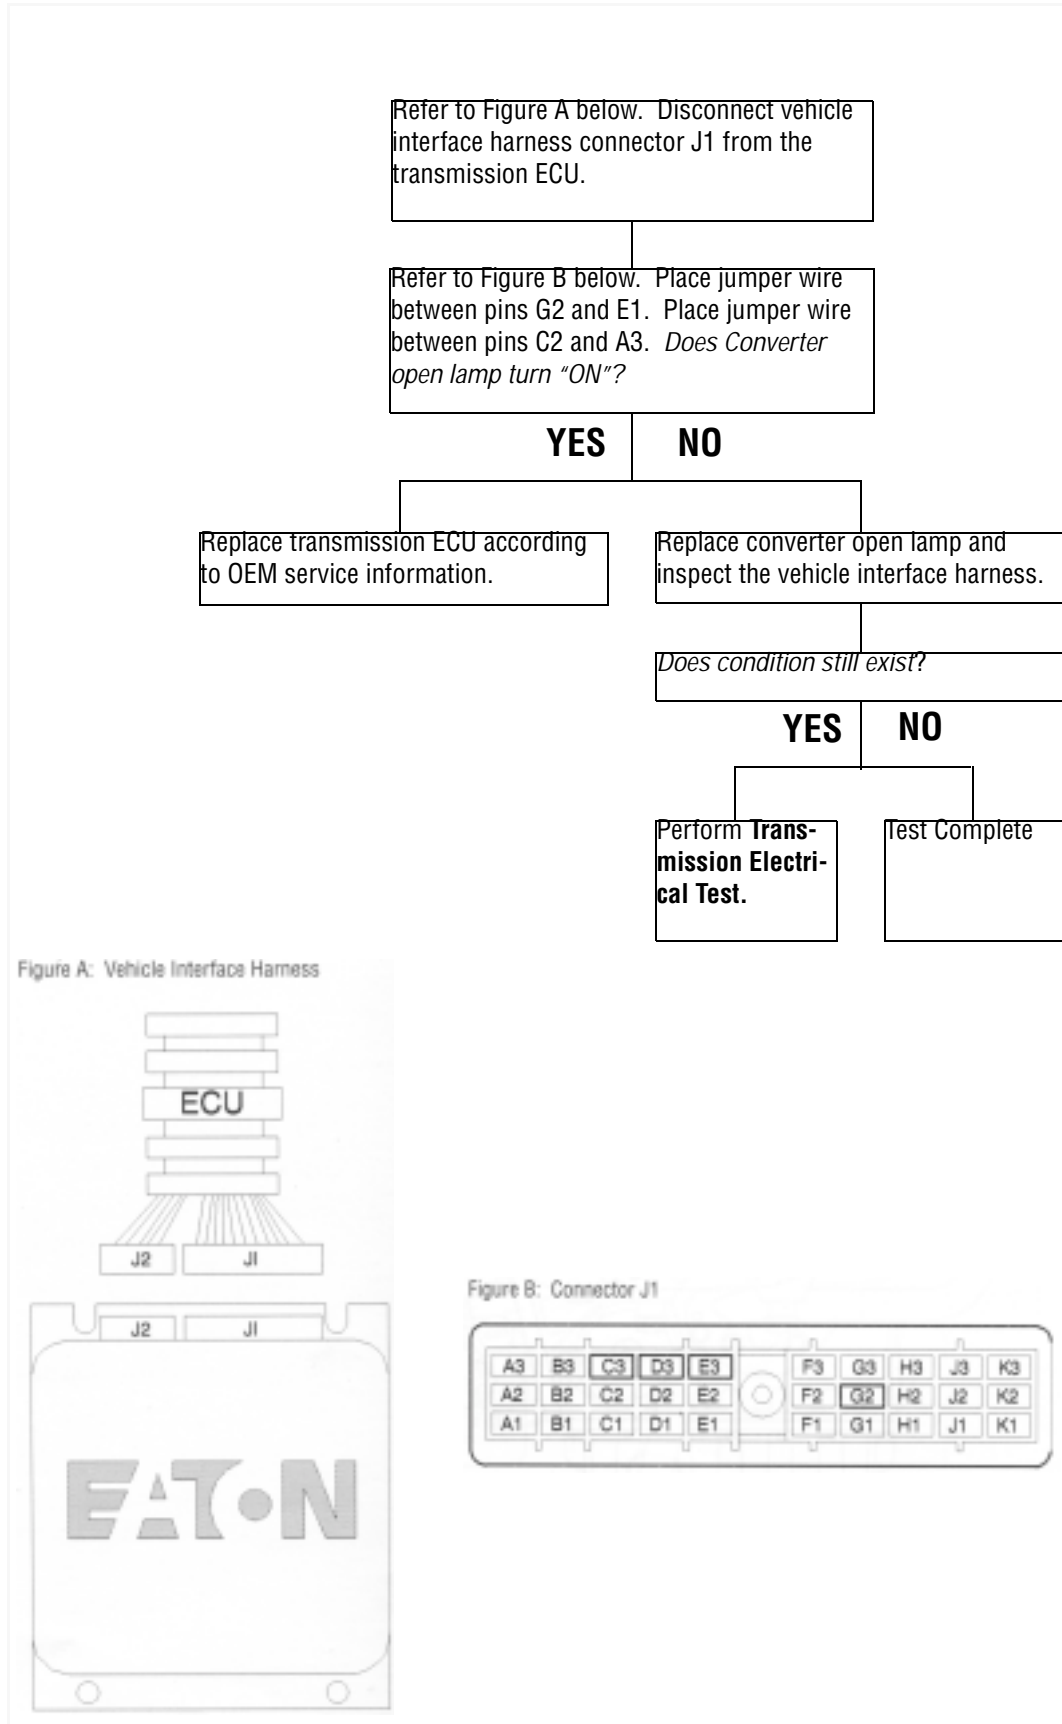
Refer to Figure A below. Disconnect vehicle interface harness connector J1 from the transmission ECU.

Refer to Figure B below. Place jumper wire between pins G2 and E1. Place jumper wire between pins C2 and A3. *Does Converter open lamp turn "ON"?*

YES

NO

Replace transmission ECU according to OEM service information.

Replace converter open lamp and inspect the vehicle interface harness.

*Does condition still exist?*

YES

NO

Perform **Transmission Electrical Test.**

Test Complete

Figure A: Vehicle Interface Harness

ECU

J2

JI

J2

JI

EATON

Figure B: Connector J1

| A3 | B3 | C3 | D3 | E3 | F3 | G3 | H3 | J3 | K3 |
|---|---|---|---|---|---|---|---|---|---|
| A2 | B2 | C2 | D2 | E2 | F2 | G2 | H2 | J2 | K2 |
| A1 | B1 | C1 | D1 | E1 | F1 | G1 | H1 | J1 | K1 |